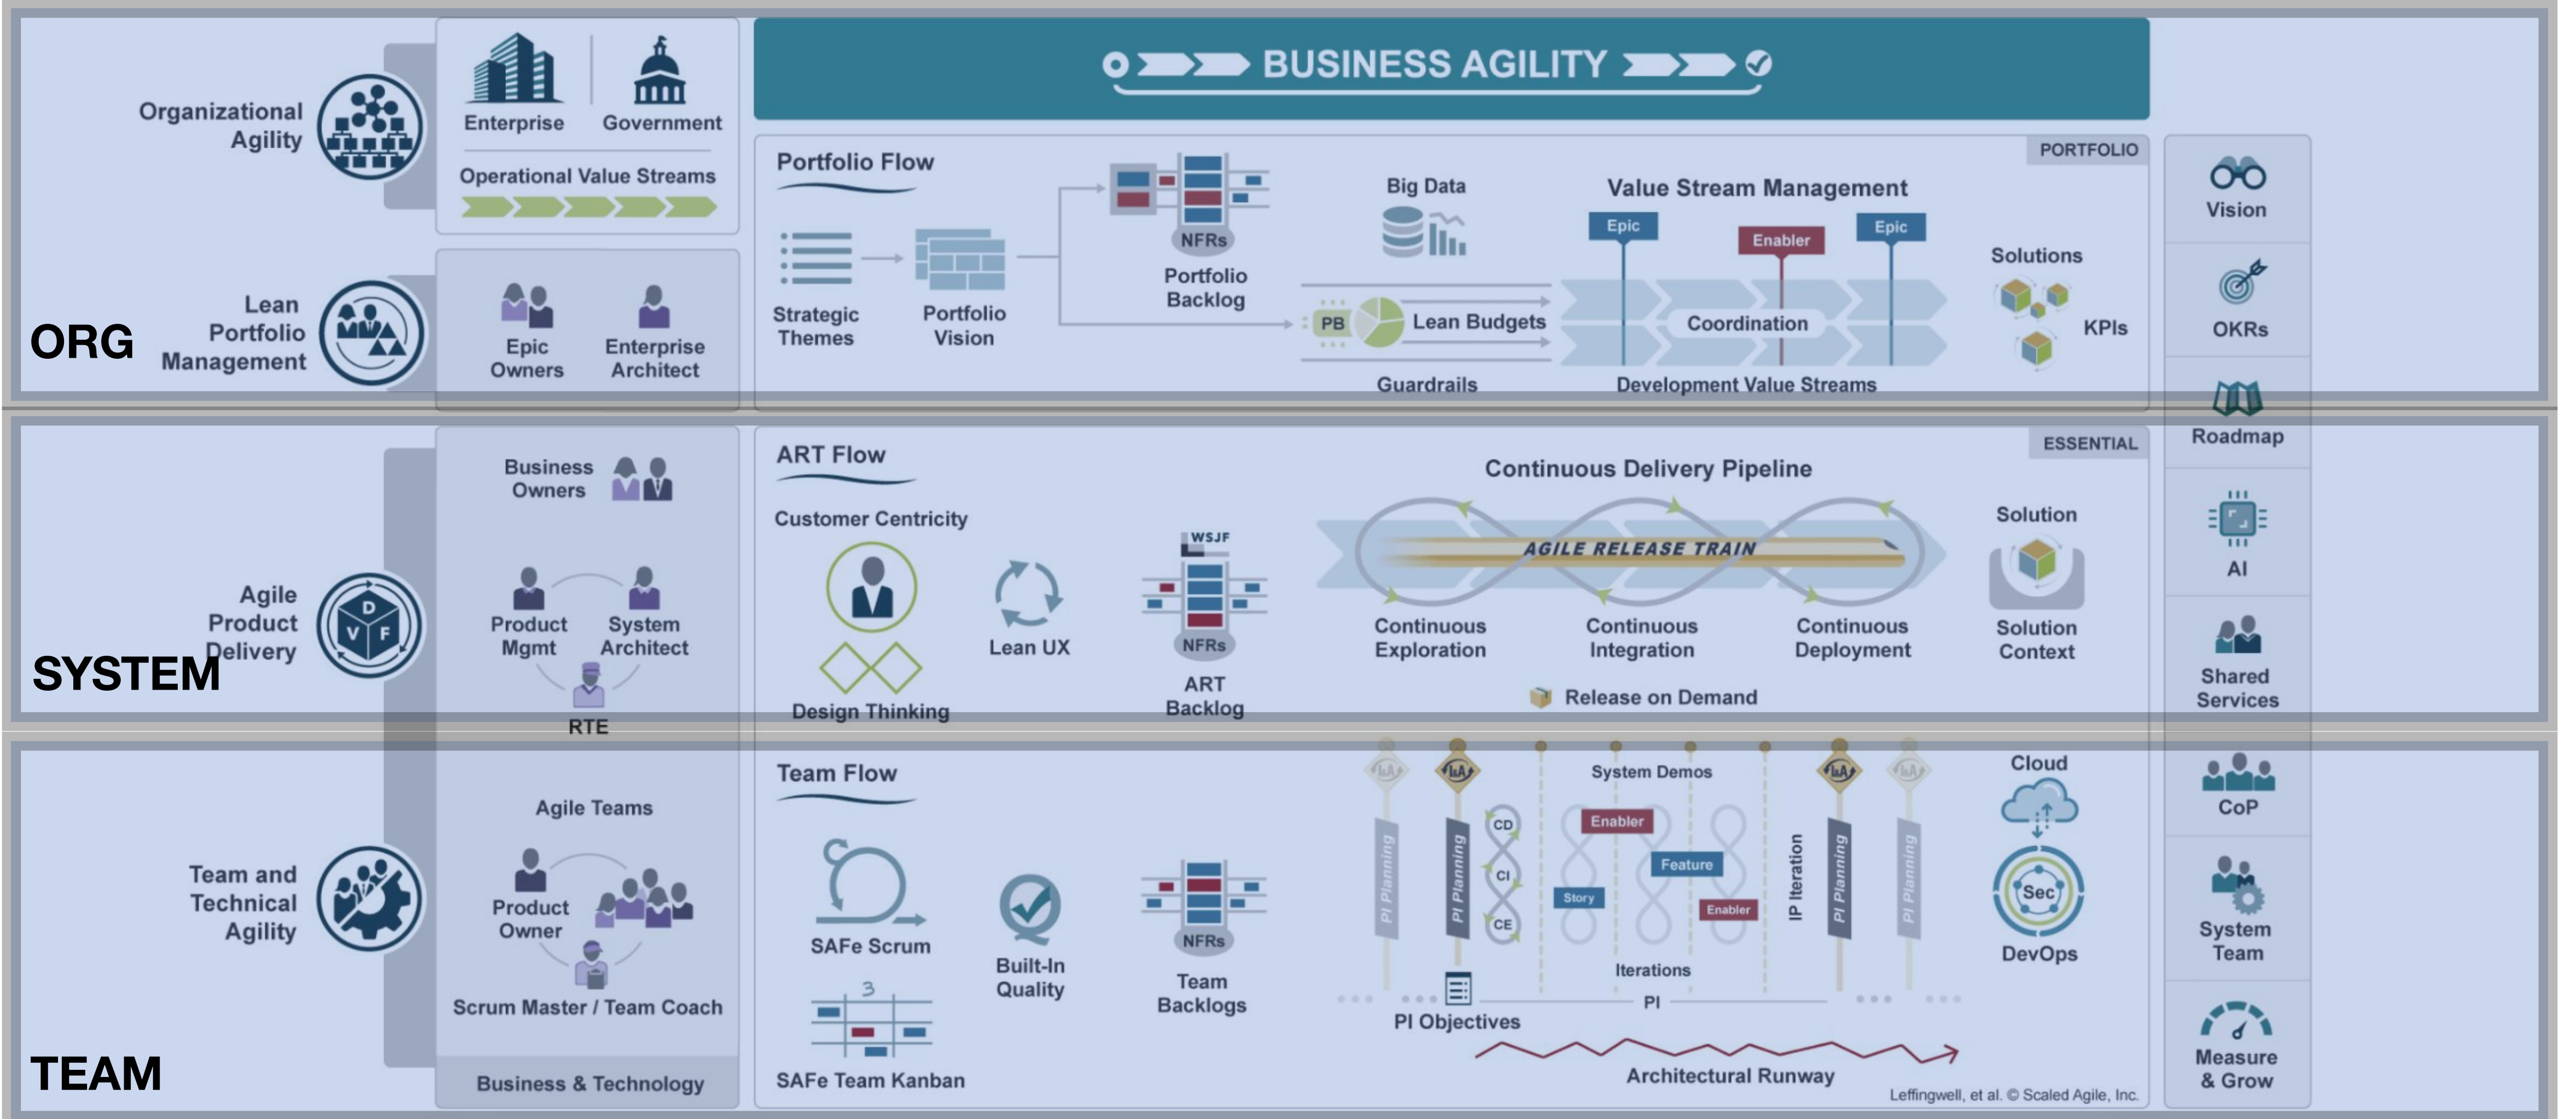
BUSINESS AGILITY

Organizational Agility

Enterprise

Government

Operational Value Streams

Lean Portfolio Management

Epic Owners

Enterprise Architect

ORG

PORTFOLIO

Portfolio Flow

Strategic Themes

Portfolio Vision

NFRs

Portfolio Backlog

Big Data

PB

Lean Budgets

Guardrails

Value Stream Management

Epic

Enabler

Epic

Coordination

Development Value Streams

Solutions

KPIs

Vision

OKRs

Roadmap

AI

Shared Services

CoP

System Team

Measure & Grow

ESSENTIAL

Agile Product Delivery

SYSTEM

Business Owners

Product Mgmt

System Architect

RTE

ART Flow

Customer Centricity

Design Thinking

Lean UX

WSJF

NFRs

ART Backlog

Continuous Delivery Pipeline

AGILE RELEASE TRAIN

Continuous Exploration

Continuous Integration

Continuous Deployment

Release on Demand

Solution

Solution Context

Team and Technical Agility

TEAM

Agile Teams

Product Owner

Scrum Master / Team Coach

Business & Technology

Team Flow

SAFe Scrum

Built-In Quality

SAFe Team Kanban

NFRs

Team Backlogs

PI Planning

PI Planning

CD

CI

CE

System Demos

Enabler

Feature

Story

Enabler

Iterations

IP Iteration

PI Planning

PI Planning

PI

PI Objectives

Architectural Runway

Cloud

Sec

DevOps

Leffingwell, et al. © Scaled Agile, Inc.